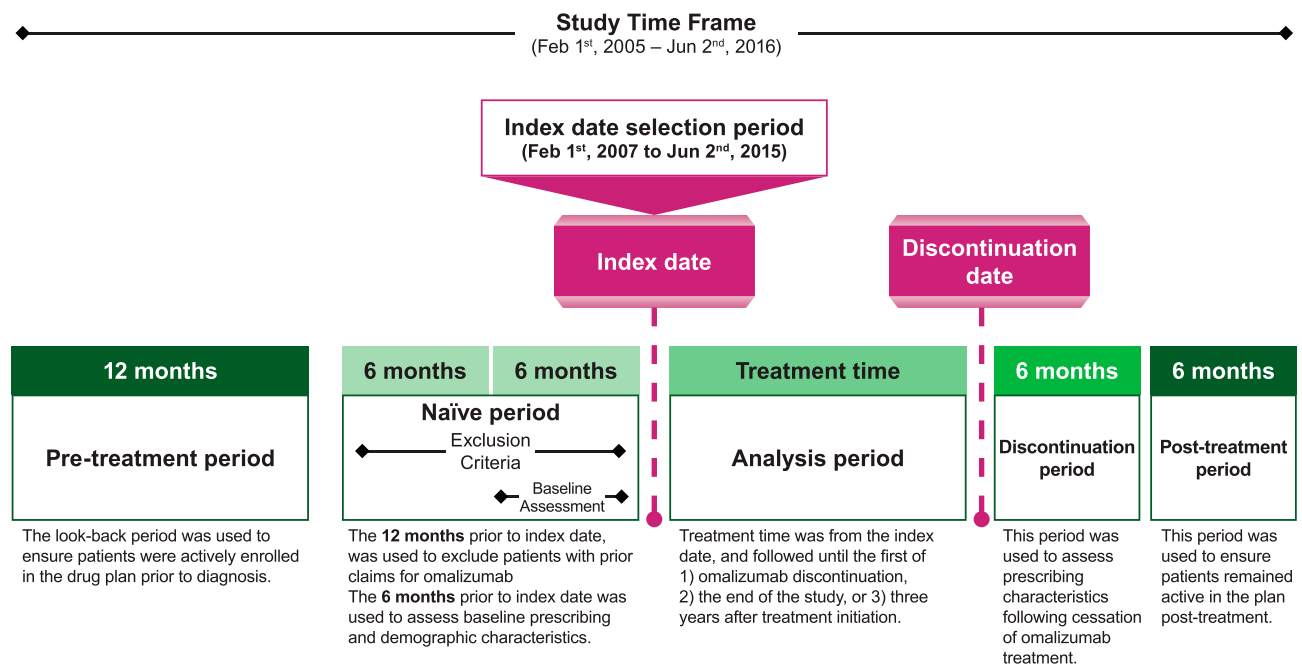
Study Time Frame
(Feb 1$^{st}$, 2005 – Jun 2$^{nd}$, 2016)

Index date selection period
(Feb 1$^{st}$, 2007 to Jun 2$^{nd}$, 2015)

Index date

Discontinuation date

12 months

Pre-treatment period

The look-back period was used to ensure patients were actively enrolled in the drug plan prior to diagnosis.

6 months | 6 months

Naïve period

Exclusion Criteria

Baseline Assessment

The **12 months** prior to index date, was used to exclude patients with prior claims for omalizumab
The **6 months** prior to index date was used to assess baseline prescribing and demographic characteristics.

Treatment time

Analysis period

Treatment time was from the index date, and followed until the first of 1) omalizumab discontinuation, 2) the end of the study, or 3) three years after treatment initiation.

6 months

Discontinuation period

This period was used to assess prescribing characteristics following cessation of omalizumab treatment.

6 months

Post-treatment period

This period was used to ensure patients remained active in the plan post-treatment.